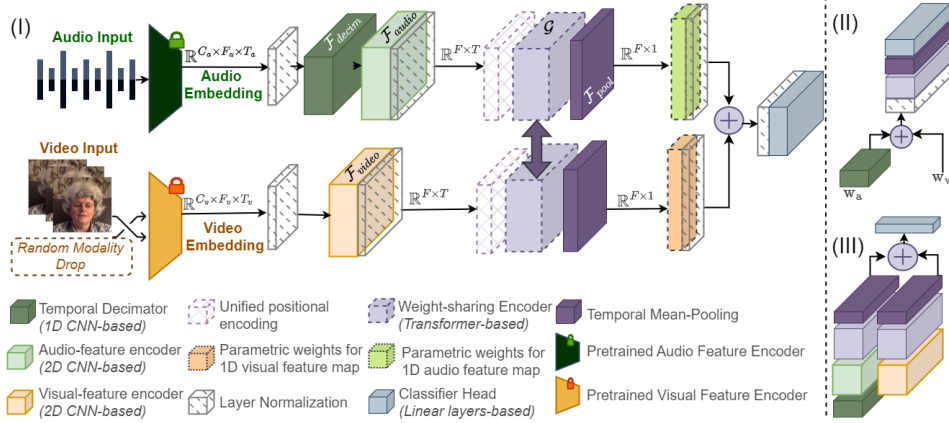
(I)

Audio Input

$\mathbb{R}^{C_a \times F_a \times T_a}$

Audio Embedding

$\mathcal{F}_{decim}$

$\mathcal{F}_{audio}$

$\mathbb{R}^{F \times T}$

$\mathcal{G}$

$\mathcal{F}_{pool}$

$\mathbb{R}^{F \times 1}$

Video Input

Random Modality Drop

$\mathbb{R}^{C_v \times F_v \times T_v}$

Video Embedding

$\mathcal{F}_{video}$

$\mathbb{R}^{F \times T}$

$\mathbb{R}^{F \times 1}$

(II)

$w_a$

$w_v$

(III)

Temporal Decimator (1D CNN-based)

Audio-feature encoder (2D CNN-based)

Visual-feature encoder (2D CNN-based)

Unified positional encoding

Parametric weights for 1D visual feature map

Layer Normalization

Weight-sharing Encoder (Transformer-based)

Parametric weights for 1D audio feature map

Classifier Head (Linear layers-based)

Temporal Mean-Pooling

Pretrained Audio Feature Encoder

Pretrained Visual Feature Encoder